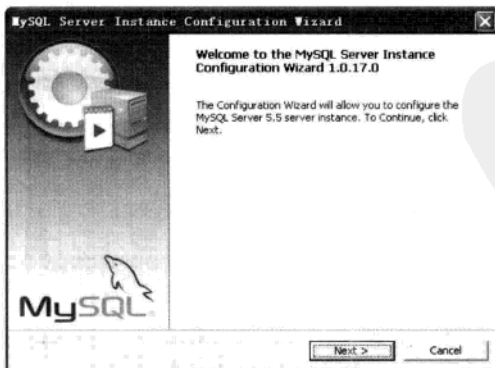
MySQL Server Instance Configuration Wizard

Welcome to the MySQL Server Instance Configuration Wizard 1.0.17.0

The Configuration Wizard will allow you to configure the MySQL Server 5.5 server instance. To Continue, click Next.

MySQL

Next >

Cancel